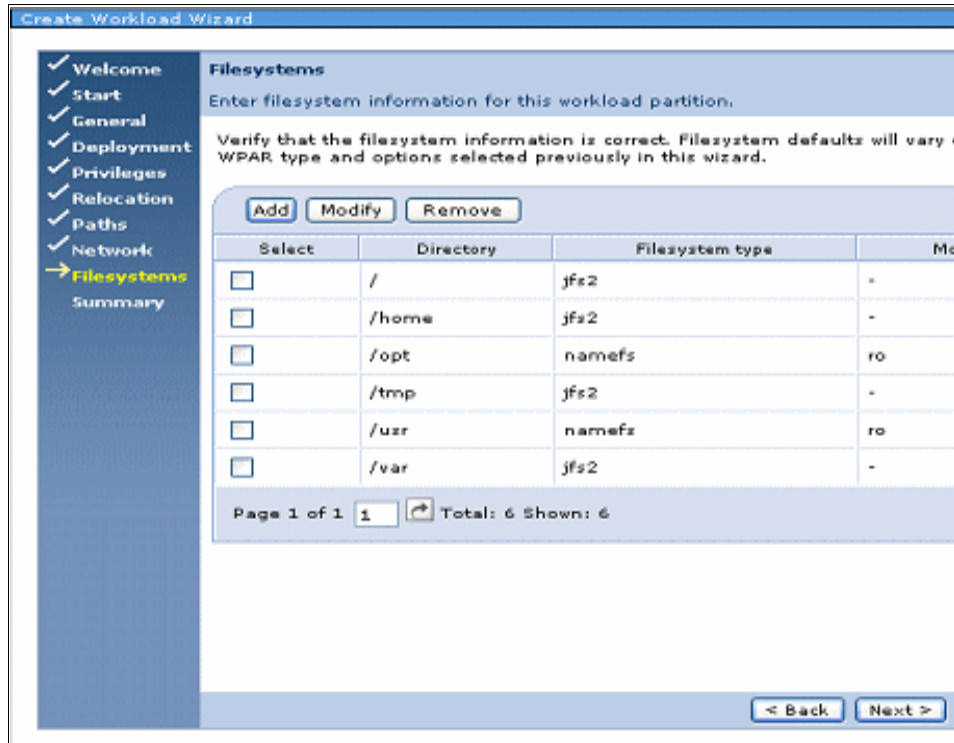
Create Workload Wizard

Welcome
Start
General
Deployment
Privileges
Relocation
Paths
Network
Filesystems
Summary

Filesystems

Enter filesystem information for this workload partition.

Verify that the filesystem information is correct. Filesystem defaults will vary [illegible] WPAR type and options selected previously in this wizard.

Add Modify Remove

| Select | Directory | Filesystem type | M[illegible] |
|---|---|---|---|
| | / | jfs2 | - |
| | /home | jfs2 | - |
| | /opt | namefs | ro |
| | /tmp | jfs2 | - |
| | /usr | namefs | ro |
| | /var | jfs2 | - |

Page 1 of 1 1 Total: 6 Shown: 6

< Back Next >